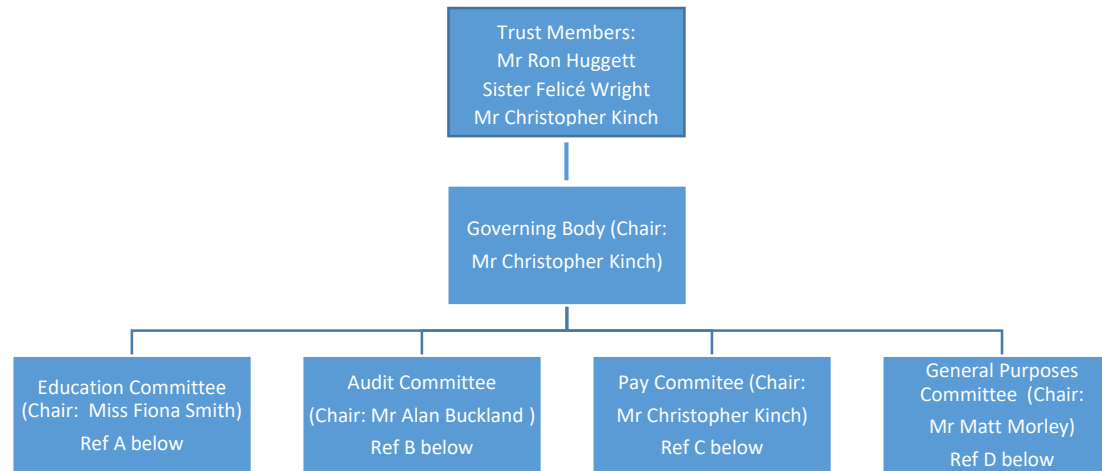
Trust Members:
Mr Ron Huggett
Sister Felicé Wright
Mr Christopher Kinch

Governing Body (Chair: Mr Christopher Kinch)

Education Committee (Chair: Miss Fiona Smith)
Ref A below

Audit Committee
(Chair: Mr Alan Buckland )
Ref B below

Pay Commitee (Chair: Mr Christopher Kinch)
Ref C below

General Purposes Committee (Chair: Mr Matt Morley)
Ref D below